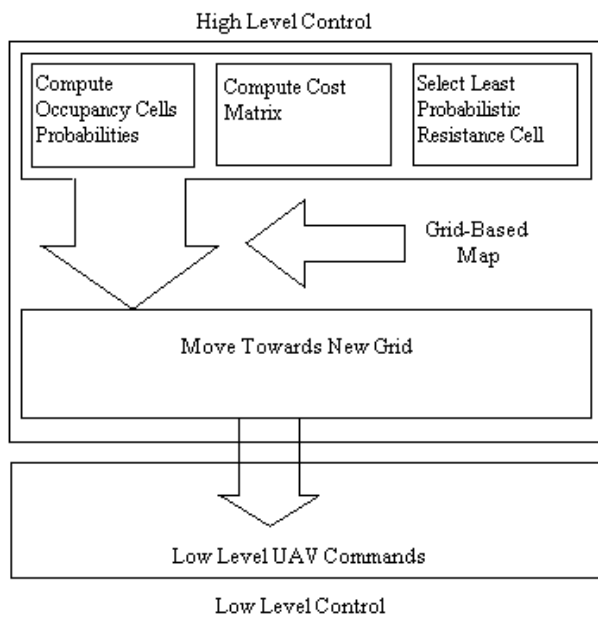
High Level Control

Compute Occupancy Cells Probabilities

Compute Cost Matrix

Select Least Probabilistic Resistance Cell

Grid-Based Map

Move Towards New Grid

Low Level UAV Commands

Low Level Control